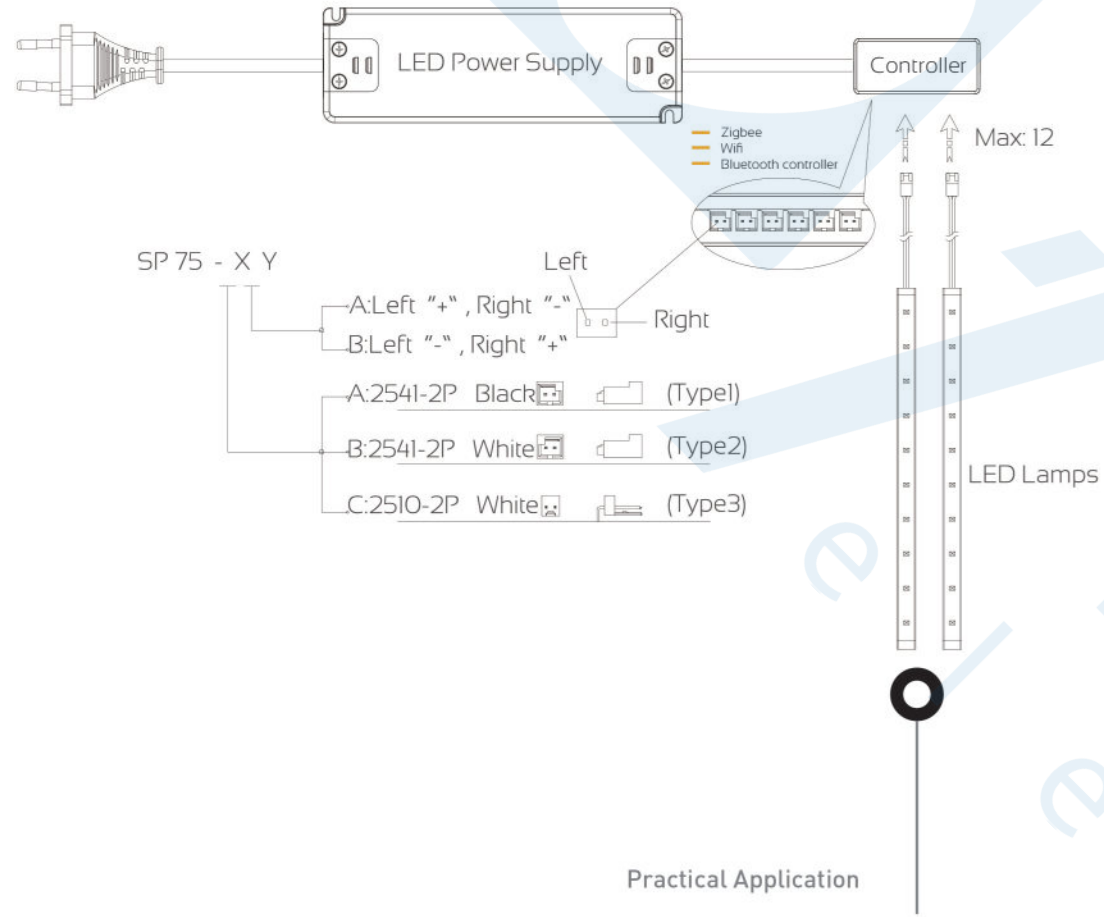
LED Power Supply

Controller

Zigbee
Wifi
Bluetooth controller

Max: 12

SP 75 - X Y

Left

A:Left "+", Right "-"

Right

B:Left "-", Right "+"

A:2541-2P Black (Type1)

B:2541-2P White (Type2)

C:2510-2P White (Type3)

LED Lamps

Practical Application